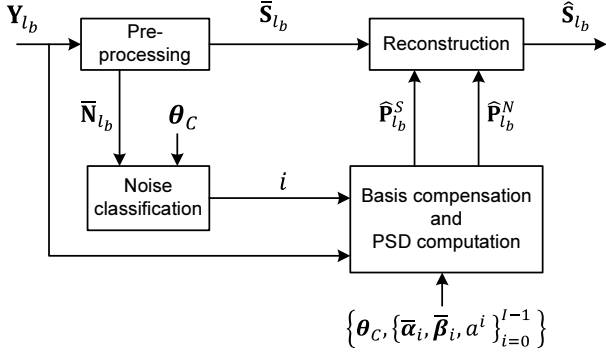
$\mathbf{Y}_{l_b}$

Pre-processing

$\bar{\mathbf{S}}_{l_b}$

Reconstruction

$\hat{\mathbf{S}}_{l_b}$

$\bar{\mathbf{N}}_{l_b}$

$\boldsymbol{\theta}_C$

$\hat{\mathbf{P}}_{l_b}^S$

$\hat{\mathbf{P}}_{l_b}^N$

Noise classification

$i$

Basis compensation and PSD computation

$\left\{\boldsymbol{\theta}_C, \{\bar{\boldsymbol{\alpha}}_i, \bar{\boldsymbol{\beta}}_i, a^i\}_{i=0}^{I-1}\right\}$